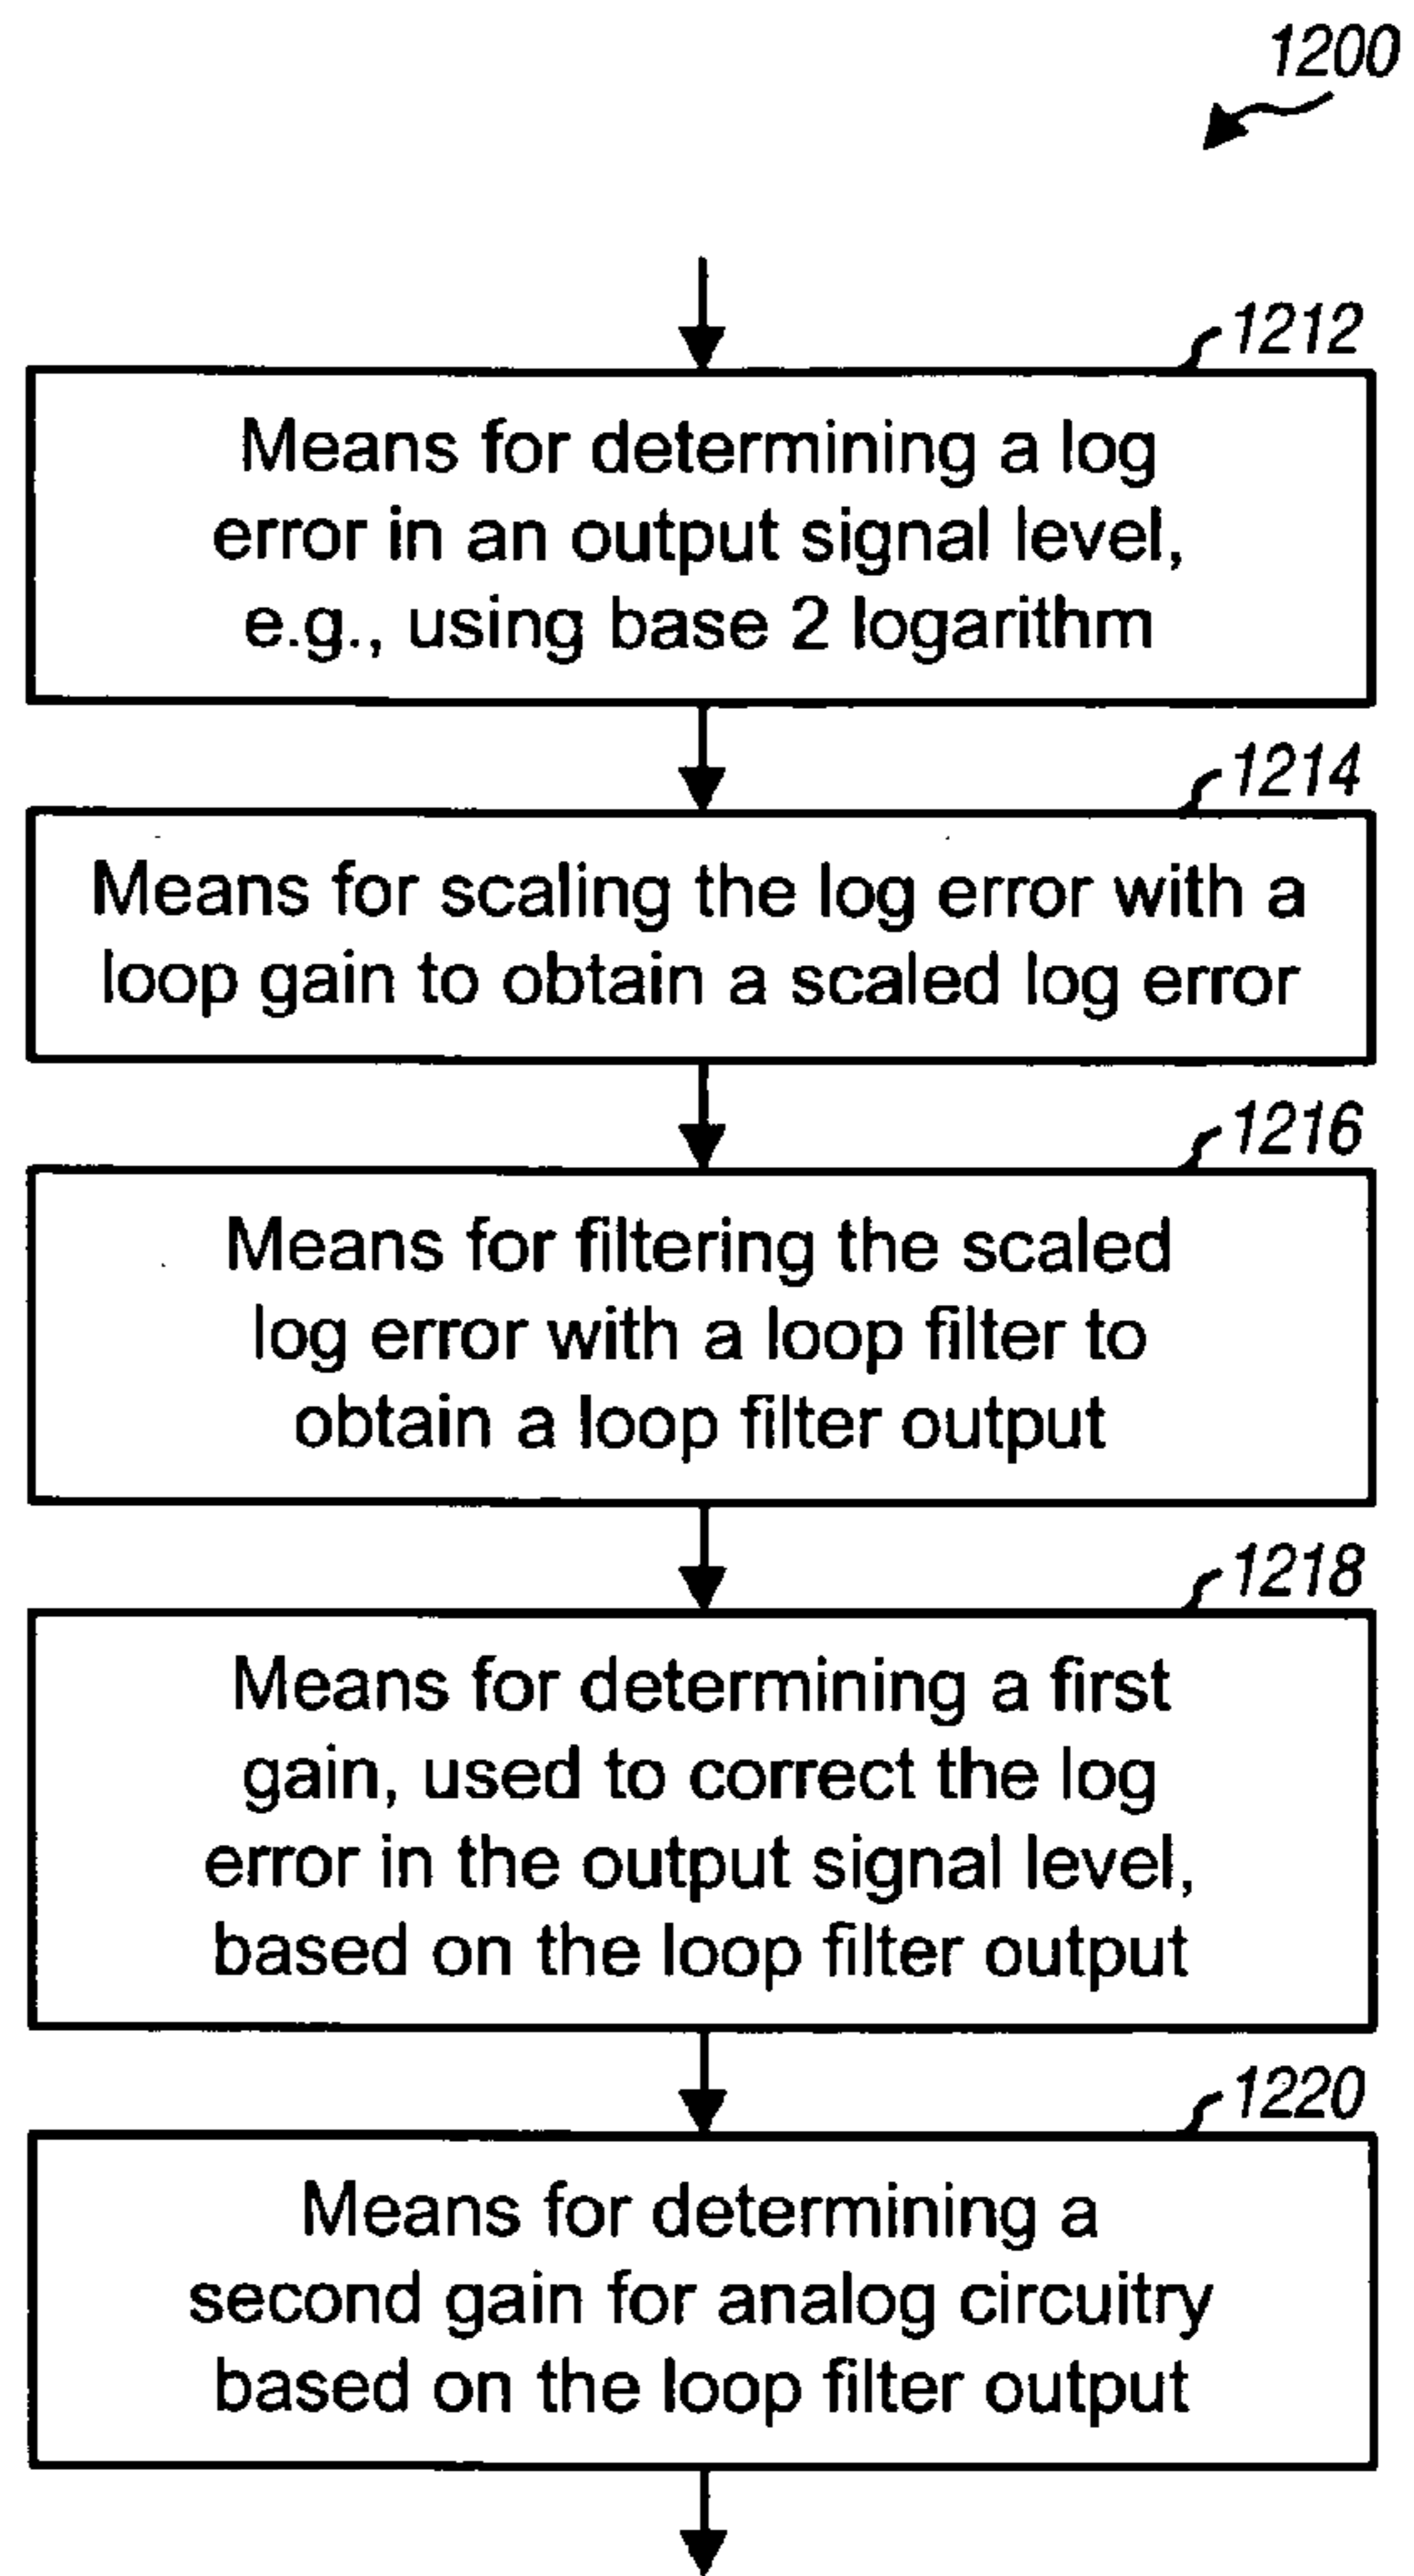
1200

1212

Means for determining a log error in an output signal level, e.g., using base 2 logarithm

1214

Means for scaling the log error with a loop gain to obtain a scaled log error

1216

Means for filtering the scaled log error with a loop filter to obtain a loop filter output

1218

Means for determining a first gain, used to correct the log error in the output signal level, based on the loop filter output

1220

Means for determining a second gain for analog circuitry based on the loop filter output